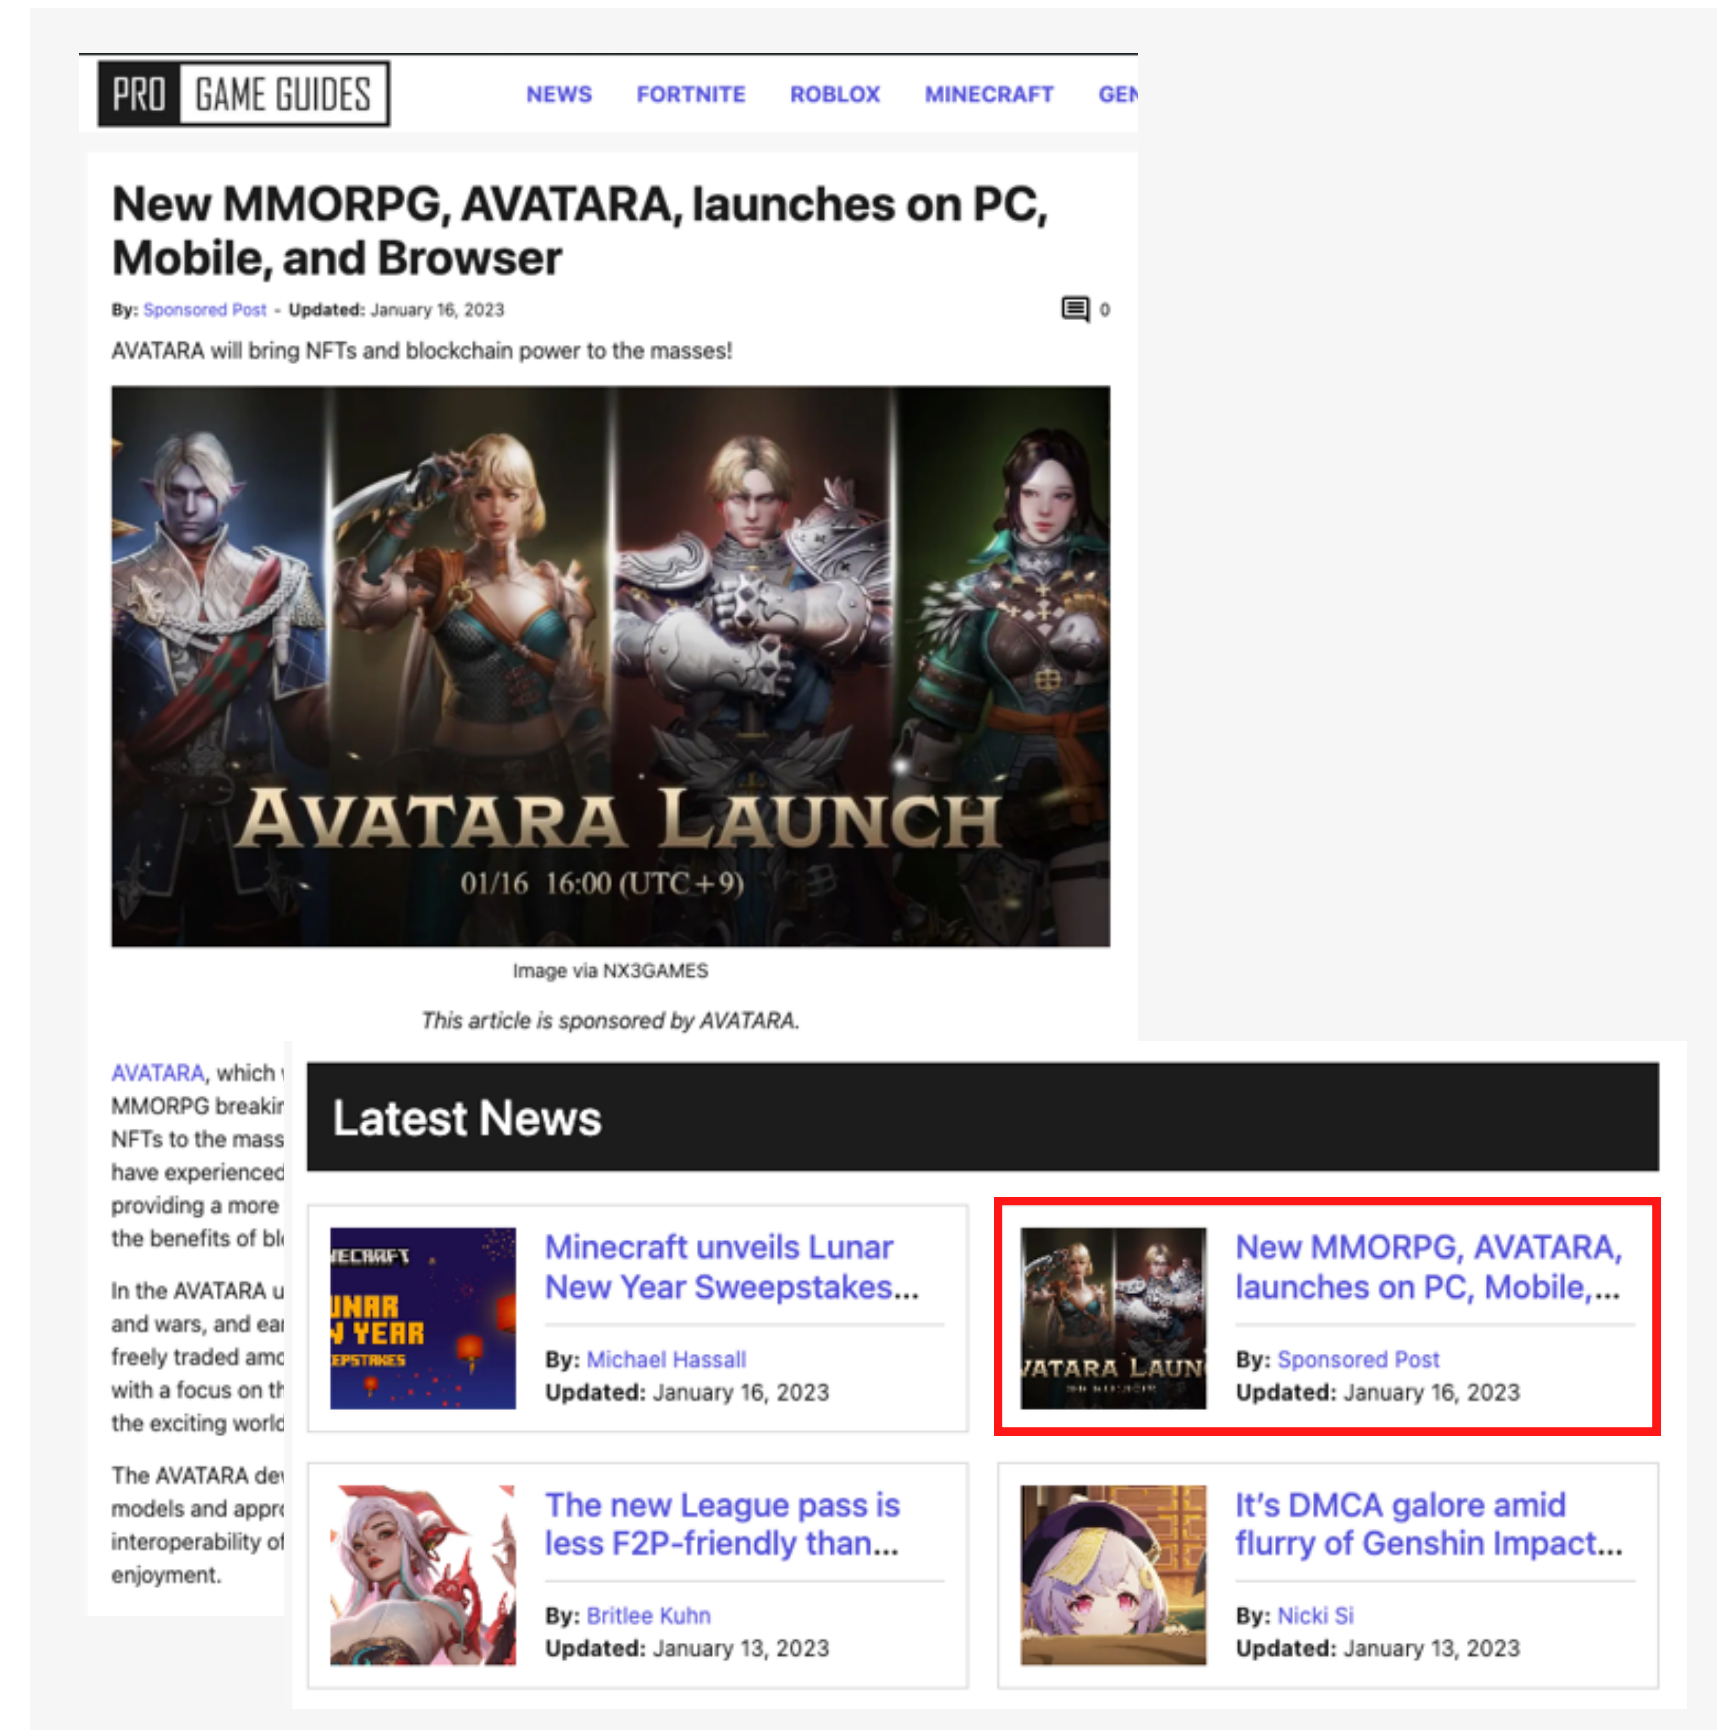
PRO GAME GUIDES

NEWS FORTNITE ROBLOX MINECRAFT GEN

New MMORPG, AVATARA, launches on PC, Mobile, and Browser

By: Sponsored Post - Updated: January 16, 2023

0

AVATARA will bring NFTs and blockchain power to the masses!

AVATARA LAUNCH
01/16 16:00 (UTC+9)

Image via NX3GAMES

This article is sponsored by AVATARA.

AVATARA, which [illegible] MMORPG breakin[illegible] NFTs to the mass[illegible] have experienced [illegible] providing a more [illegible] the benefits of bl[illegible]

In the AVATARA u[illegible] and wars, and ear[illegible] freely traded amo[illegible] with a focus on th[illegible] the exciting world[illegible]

The AVATARA dev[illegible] models and appro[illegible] interoperability of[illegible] enjoyment.

Latest News

NECRAFT
UNAR
YEAR
EPSTAKES

Minecraft unveils Lunar New Year Sweepstakes...

By: Michael Hassall
Updated: January 16, 2023

VATARA LAUN

New MMORPG, AVATARA, launches on PC, Mobile,...

By: Sponsored Post
Updated: January 16, 2023

The new League pass is less F2P-friendly than...

By: Britlee Kuhn
Updated: January 13, 2023

It's DMCA galore amid flurry of Genshin Impact...

By: Nicki Si
Updated: January 13, 2023